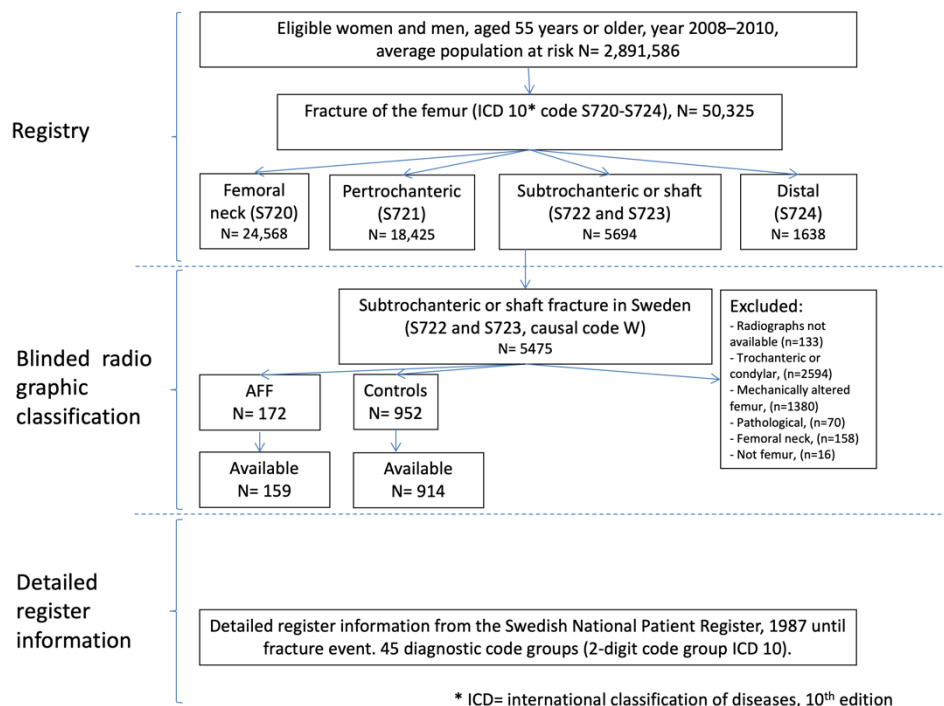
Registry

Eligible women and men, aged 55 years or older, year 2008–2010, average population at risk N= 2,891,586

Fracture of the femur (ICD 10* code S720-S724), N= 50,325

Femoral neck (S720) N= 24,568

Pertrochanteric (S721) N= 18,425

Subtrochanteric or shaft (S722 and S723) N= 5694

Distal (S724) N= 1638

Blinded radio graphic classification

Subtrochanteric or shaft fracture in Sweden (S722 and S723, causal code W) N= 5475

Excluded:
- Radiographs not available (n=133)
- Trochanteric or condylar, (n=2594)
- Mechanically altered femur, (n=1380)
- Pathological, (n=70)
- Femoral neck, (n=158)
- Not femur, (n=16)

AFF N= 172

Controls N= 952

Available N= 159

Available N= 914

Detailed register information

Detailed register information from the Swedish National Patient Register, 1987 until fracture event. 45 diagnostic code groups (2-digit code group ICD 10).

* ICD= international classification of diseases. 10$^{th}$ edition